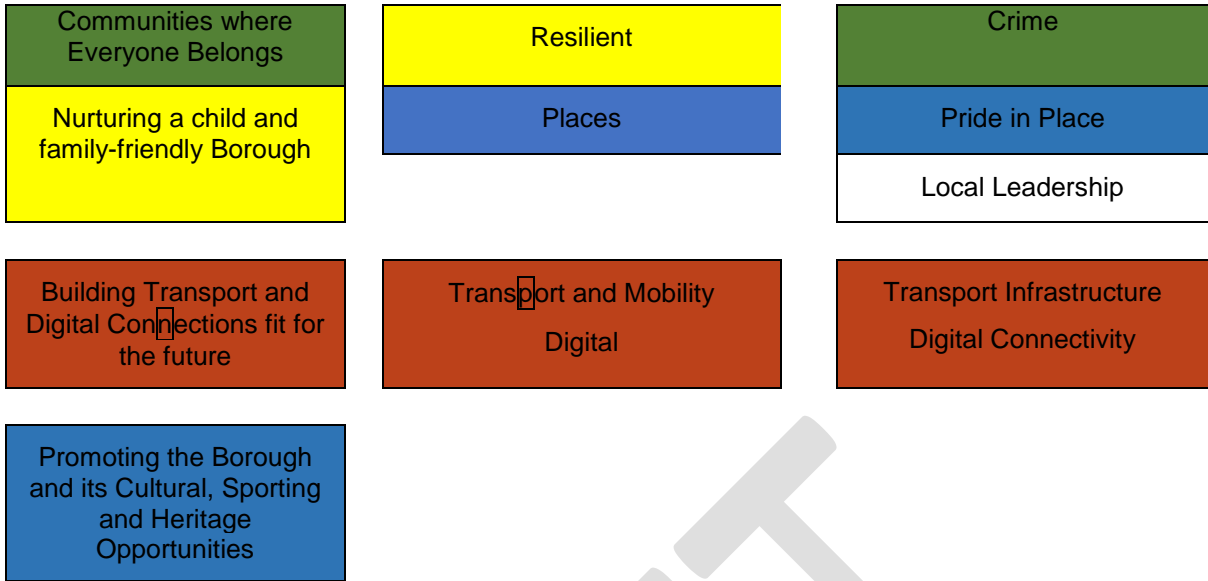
Communities where Everyone Belongs

Nurturing a child and family-friendly Borough

Resilient

Places

Crime

Pride in Place

Local Leadership

Building Transport and Digital Connections fit for the future

Transport and Mobility

Digital

Transport Infrastructure

Digital Connectivity

Promoting the Borough and its Cultural, Sporting and Heritage Opportunities